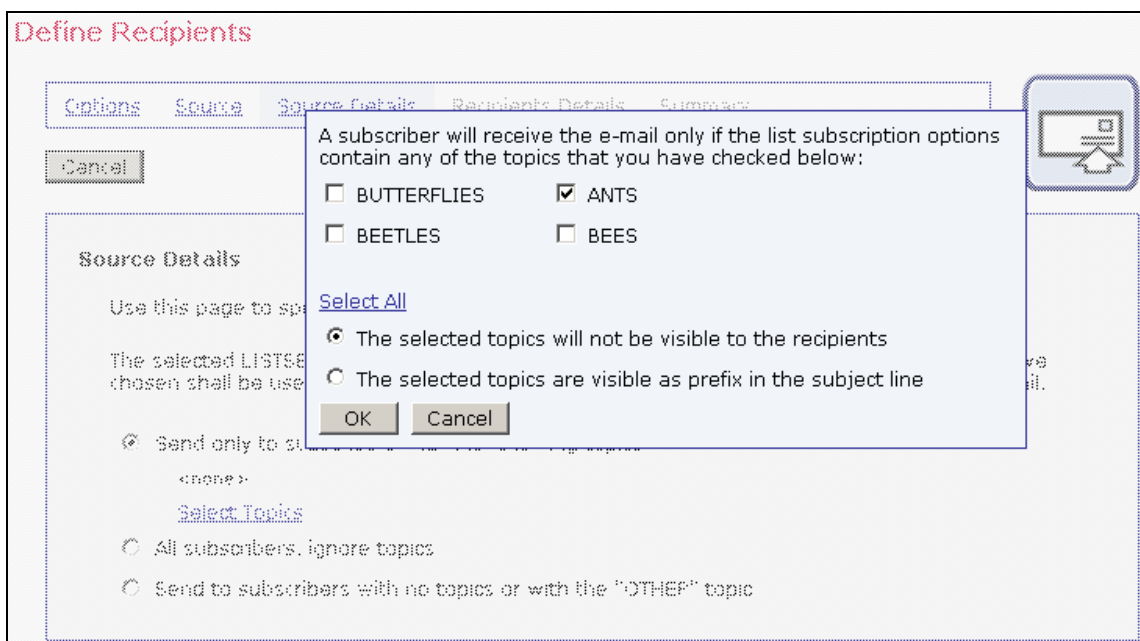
Define Recipients

Options Source Source Details Recipients Details Summary

Cancel

Source Details

Use this page to sp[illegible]

The selected LISTS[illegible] chosen shall be use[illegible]

Send only to su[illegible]

<none>

Select Topics

All subscribers, ignore topics

Send to subscribers with no topics or with the "OTHER" topic

A subscriber will receive the e-mail only if the list subscription options contain any of the topics that you have checked below:

BUTTERFLIES

ANTS

BEETLES

BEES

Select All

The selected topics will not be visible to the recipients

The selected topics are visible as prefix in the subject line

OK

Cancel